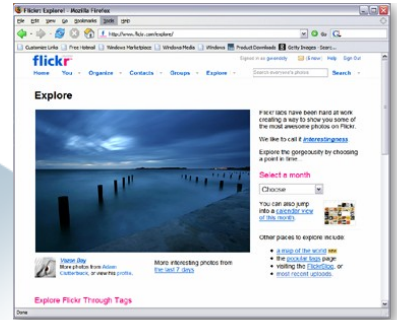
Flickr: Explore! - Mozilla Firefox

File Edit View Go Bookmarks Tools Help

http://www.flickr.com/explore/

Customize Links Free Hotmail Windows Marketplace Windows Media Windows Product Downloads Getty Images - Searc...

flickr

Signed in as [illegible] (Inbox) Help Sign Out

Home You Organize Contacts Groups Explore

Search everyone's photos

Search

Explore

Flickr labs have been hard at work creating a way to show you some of the most awesome photos on Flickr.

We like to call it interestingness.

Explore the gorgeosity by choosing a point in time.

Select a month

Choose

You can also jump into a calendar view of this month.

Other places to explore include:

a map of the world
the popular tags page
visiting the FlickrBlog, or
most recent uploads.

Vision Bay
More photos from Adam Clutterbuck, or view this profile.

More interesting photos from the last 7 days

Explore Flickr Through Tags

Done